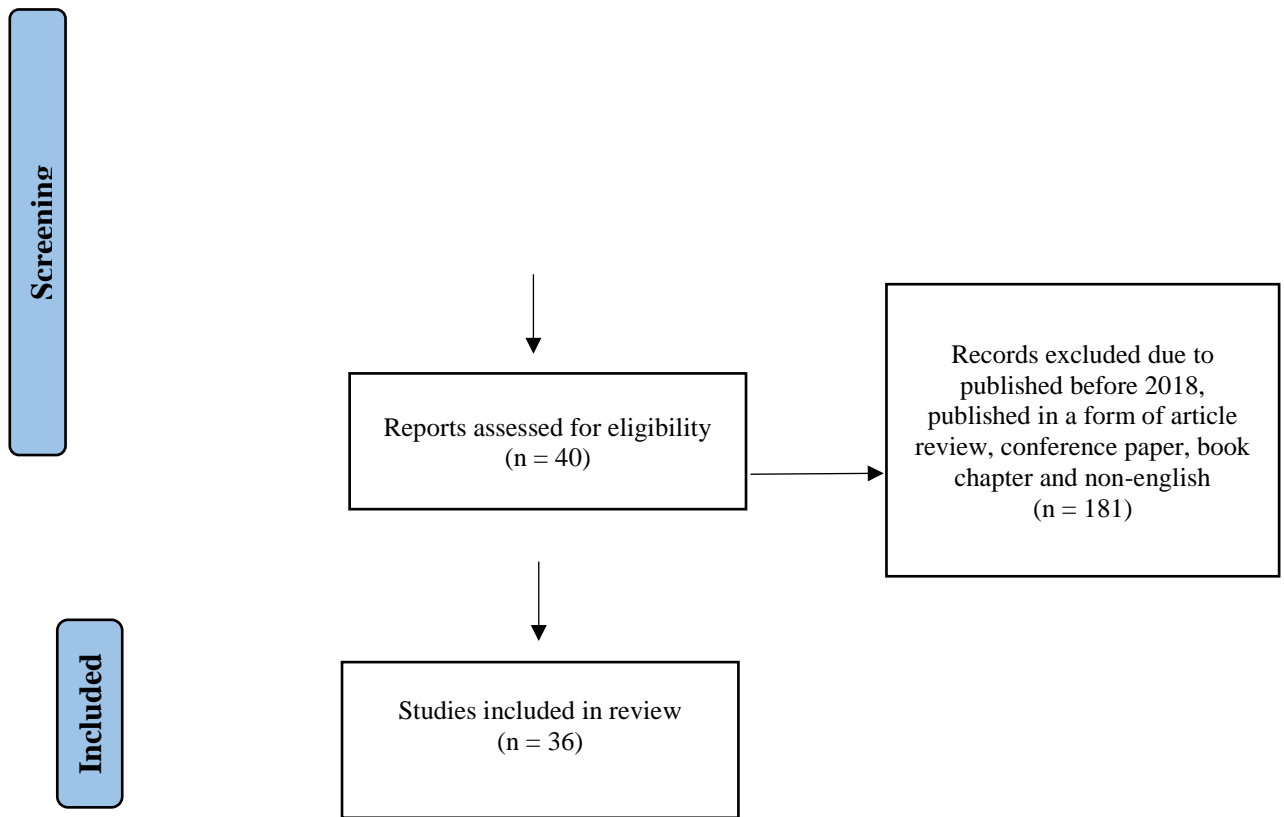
Screening

Reports assessed for eligibility
(n = 40)

Records excluded due to published before 2018, published in a form of article review, conference paper, book chapter and non-english
(n = 181)

Included

Studies included in review
(n = 36)